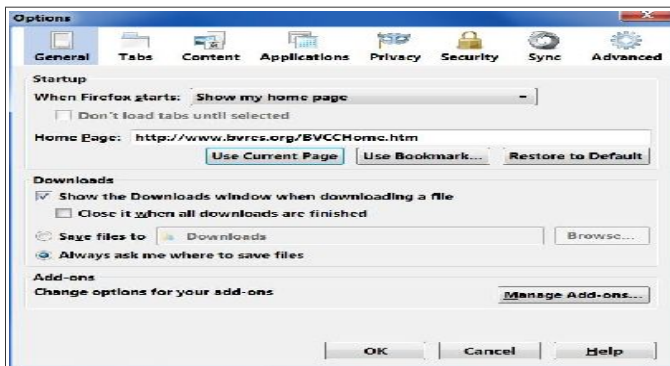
Options

General Tabs Content Applications Privacy Security Sync Advanced

Startup

When Firefox starts: Show my home page

Don't load tabs until selected

Home Page: http://www.bvrcs.org/BVCCHome.htm

Use Current Page | Use Bookmark... | Restore to Default

Downloads

Show the Downloads window when downloading a file

Close it when all downloads are finished

Save files to Downloads Browse...

Always ask me where to save files

Add-ons

Change options for your add-ons

Manage Add-ons...

OK | Cancel | Help